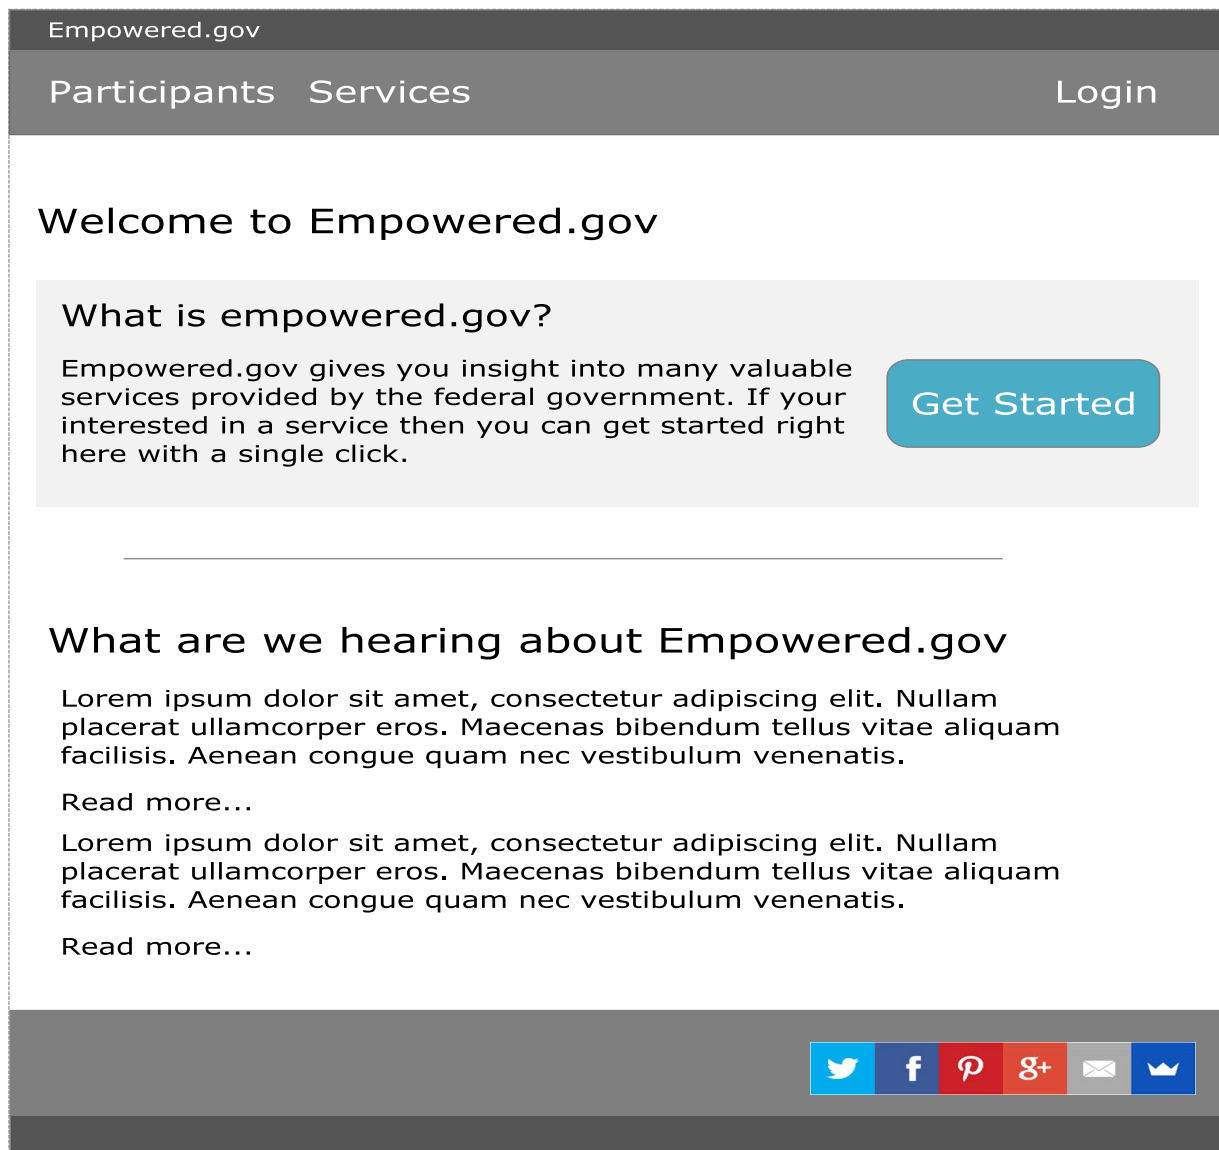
Empowered.gov

Participants Services Login

Welcome to Empowered.gov

What is empowered.gov?

Empowered.gov gives you insight into many valuable services provided by the federal government. If your interested in a service then you can get started right here with a single click.

Get Started

What are we hearing about Empowered.gov

Lorem ipsum dolor sit amet, consectetur adipiscing elit. Nullam placerat ullamcorper eros. Maecenas bibendum tellus vitae aliquam facilisis. Aenean congue quam nec vestibulum venenatis.

Read more...

Lorem ipsum dolor sit amet, consectetur adipiscing elit. Nullam placerat ullamcorper eros. Maecenas bibendum tellus vitae aliquam facilisis. Aenean congue quam nec vestibulum venenatis.

Read more...

f g+